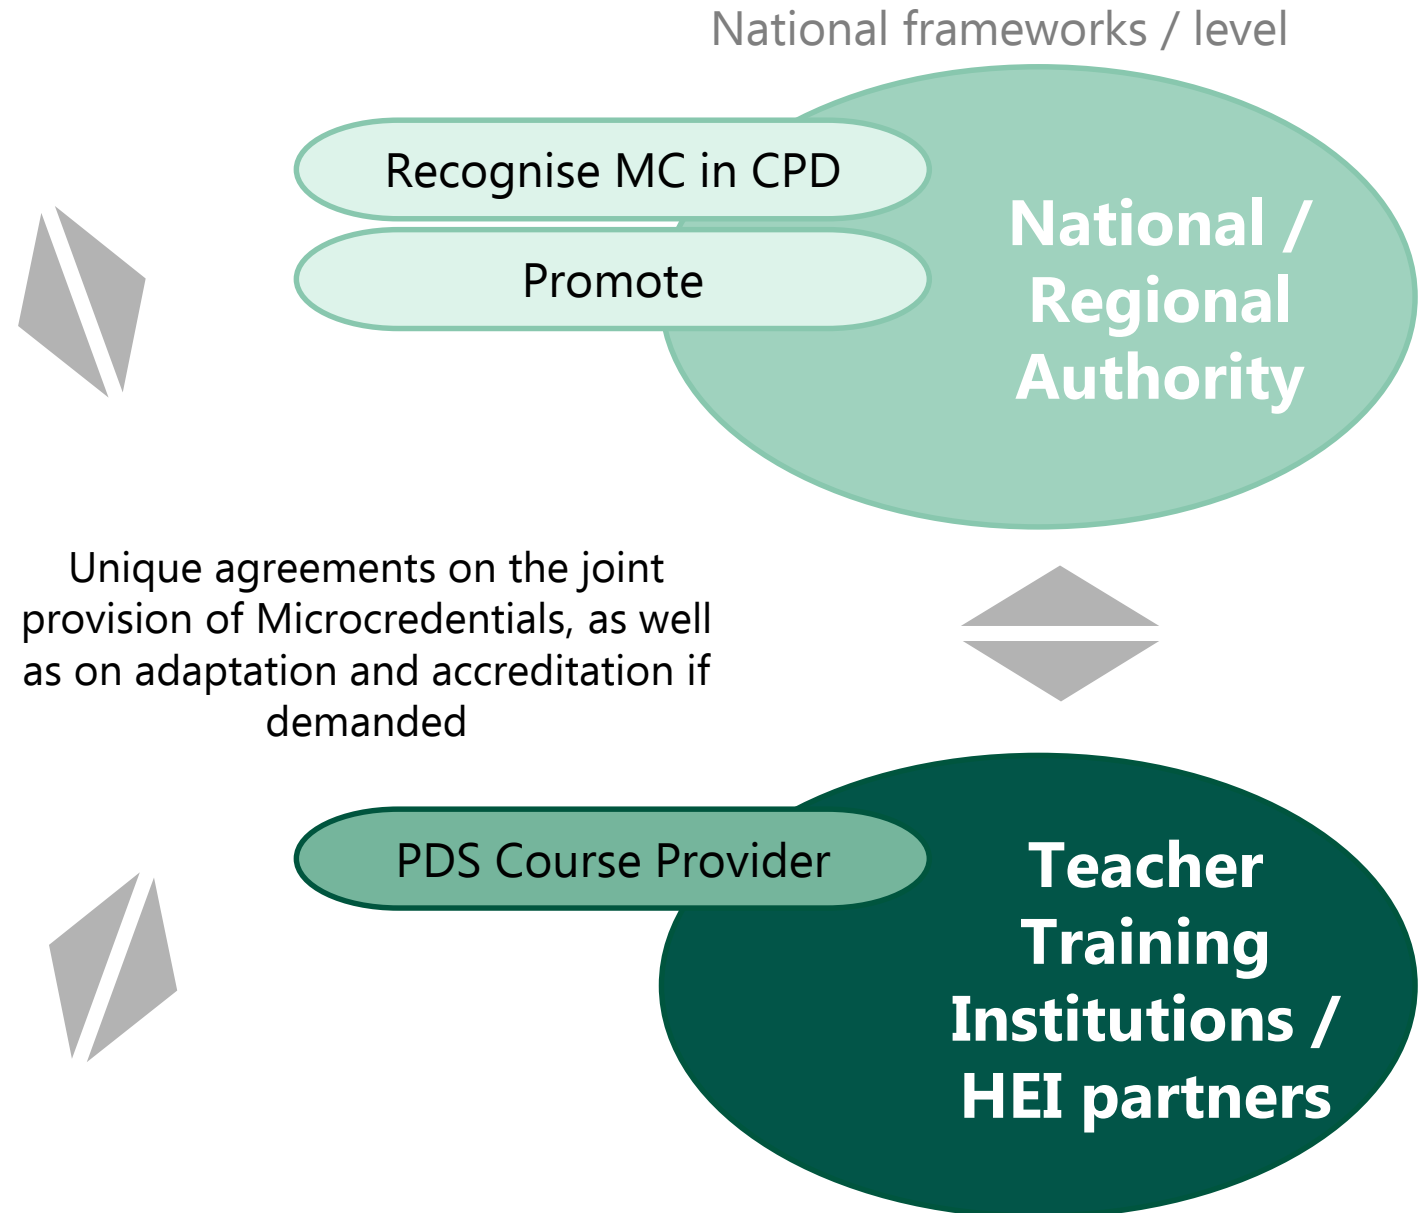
National frameworks / level

Recognise MC in CPD

Promote

National / Regional Authority

Unique agreements on the joint provision of Microcredentials, as well as on adaptation and accreditation if demanded

PDS Course Provider

Teacher Training Institutions / HEI partners